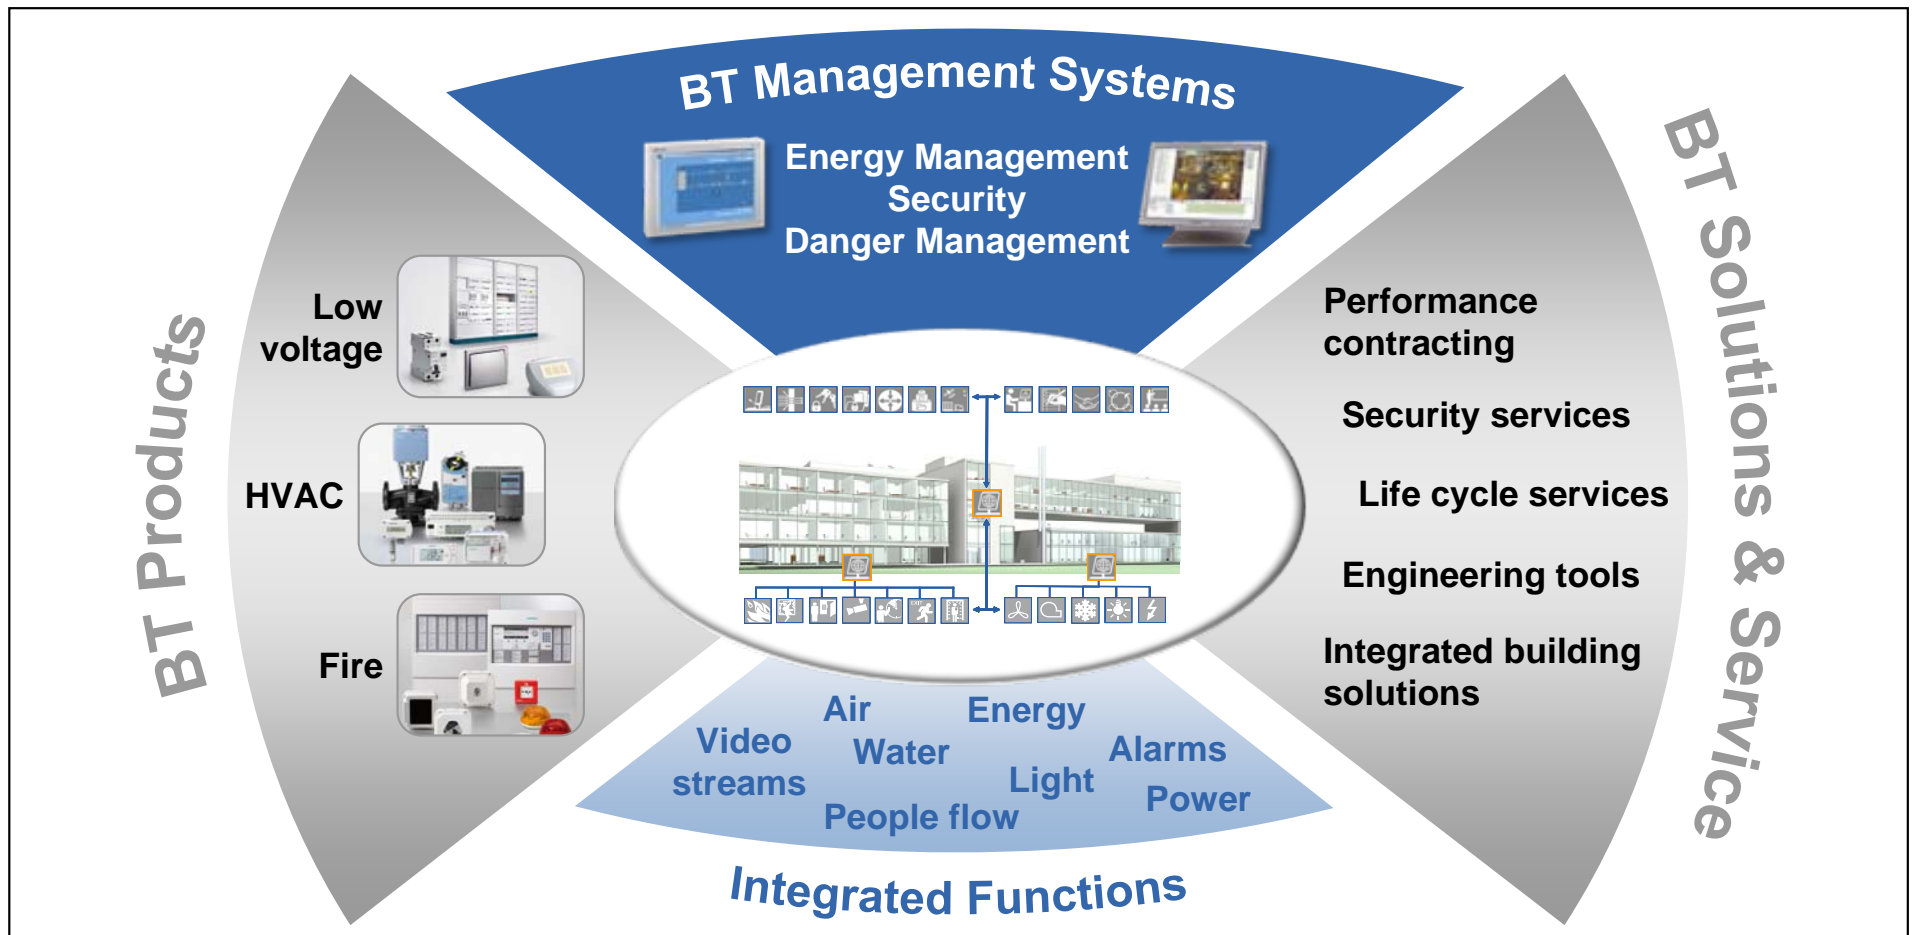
BT Management Systems

Energy Management
Security
Danger Management

BT Products

Low voltage

HVAC

Fire

BT Solutions & Service

Performance contracting

Security services

Life cycle services

Engineering tools

Integrated building solutions

Air
Energy
Video streams
Water
Alarms
Light
Power
People flow

Integrated Functions